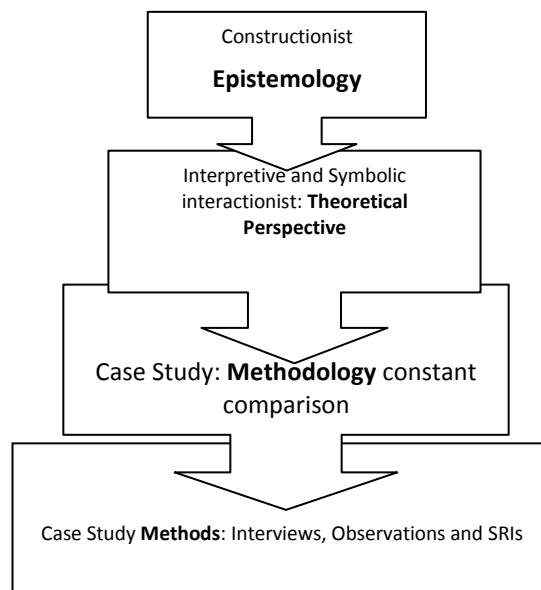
Constructionist

**Epistemology**

Interpretive and Symbolic interactionist: **Theoretical Perspective**

Case Study: **Methodology** constant comparison

Case Study **Methods**: Interviews, Observations and SRIs